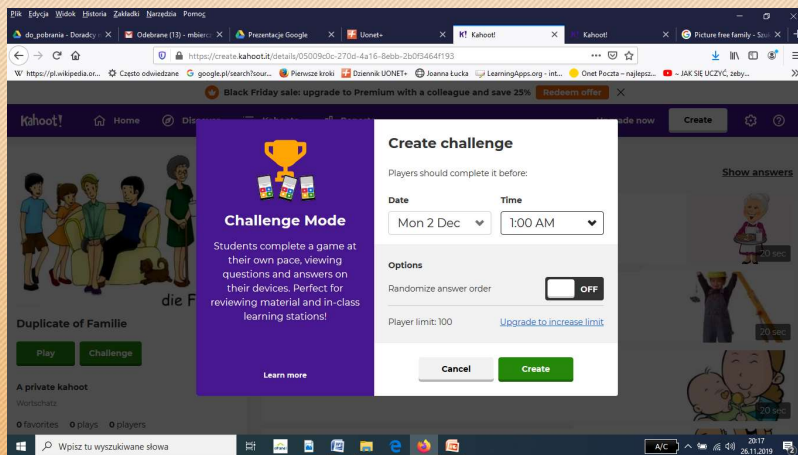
Plik Edycja Widok Historia Zakładki Narzędzia Pomoc

do_pobrania - Doradcy | Odebrane (13) - mbierc | Prezentacje Google | Uonet+ | Kahoot! | Kahoot! | Picture free family - Szuk

https://create.kahoot.it/details/05009c0c-270d-4a16-8ebb-2b0f3464f193

W https://pl.wikipedia.or... Często odwiedzane google.pl/search?sour... Pierwsze kroki Dziennik UONET+ Joanna Łucka LearningApps.org - int... Onet Poczta – najlepsz... ~ JAK SIĘ UCZYĆ, żeby...

Black Friday sale: upgrade to Premium with a colleague and save 25% Redeem offer

Kahoot! Home Discover Upgrade now Create

Show answers

die F

Duplicate of Familie

Play Challenge

A private kahoot

Wortschatz

0 favorites 0 plays 0 players

20 sec
20 sec
20 sec
20 sec

Challenge Mode

Students complete a game at their own pace, viewing questions and answers on their devices. Perfect for reviewing material and in-class learning stations!

Learn more

Create challenge

Players should complete it before:

Date
Mon 2 Dec

Time
1:00 AM

Options

Randomize answer order OFF

Player limit: 100 Upgrade to increase limit

Cancel Create

Wpisz tu wyszukiwane słowa

A/C 20:17 26.11.2019